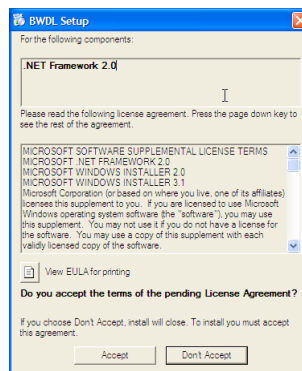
BWDL Setup

For the following components:

.NET Framework 2.0

Please read the following license agreement. Press the page down key to see the rest of the agreement.

MICROSOFT SOFTWARE SUPPLEMENTAL LICENSE TERMS
MICROSOFT .NET FRAMEWORK 2.0
MICROSOFT WINDOWS INSTALLER 2.0
MICROSOFT WINDOWS INSTALLER 3.1
Microsoft Corporation (or based on where you live, one of its affiliates) licenses this supplement to you. If you are licensed to use Microsoft Windows operating system software (the "software"), you may use this supplement. You may not use it if you do not have a license for the software. You may use a copy of this supplement with each validly licensed copy of the software.

View EULA for printing

Do you accept the terms of the pending License Agreement?

If you choose Don't Accept, install will close. To install you must accept this agreement.

Accept

Don't Accept